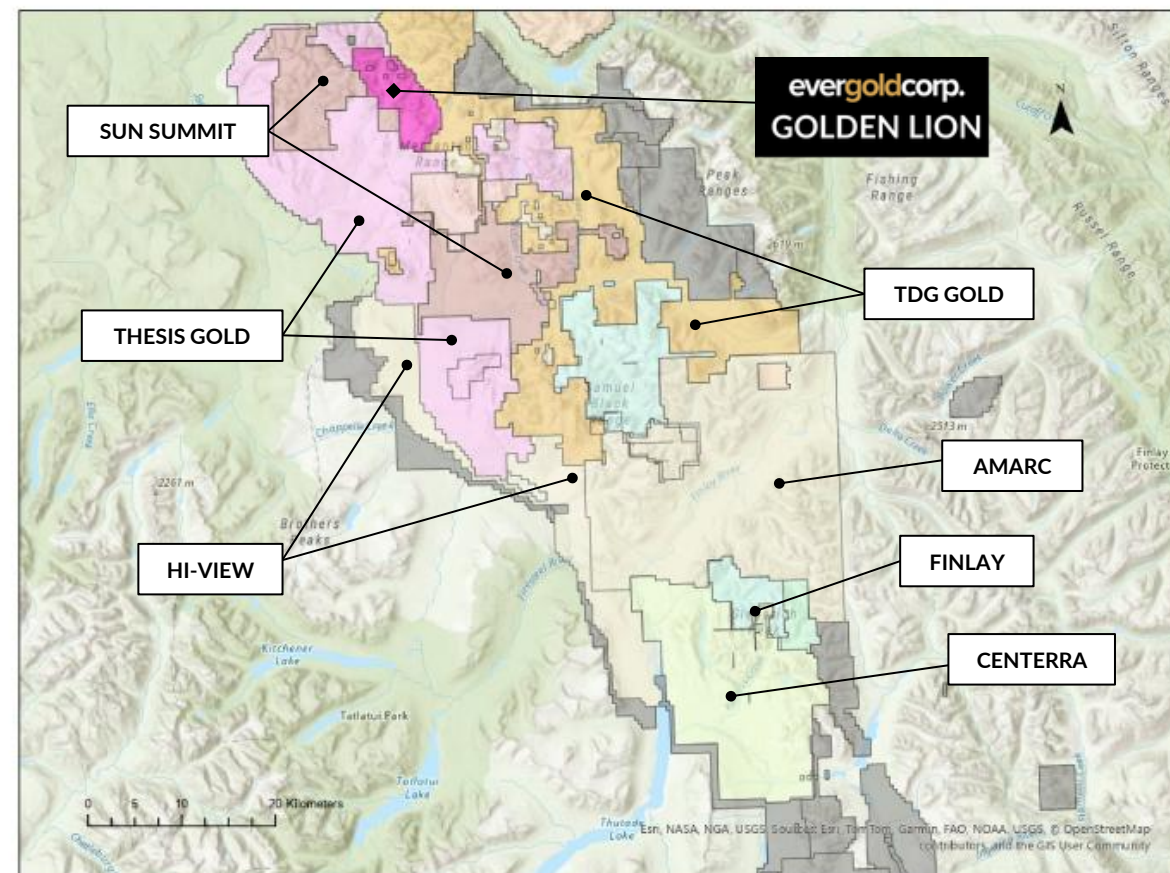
evergoldcorp.
GOLDEN LION

SUN SUMMIT

THESIS GOLD

HI-VIEW

TDG GOLD

AMARC

FINLAY

CENTERRA

N

Sifton Ranges

Range

Peak Ranges

Fishing Range

Russel Range

2619 m

2513 m

Finlay Protect

2261 m

Brothers Peaks

Kitchener Lake

Tatlatui Park

Tatlatui Lake

Thutade Lake

Samuel Black

0 5 10 20 Kilometers

Esri, NASA, NGA, USGS, Source: Esri, TomTom, Garmin, FAO, NOAA, USGS, © OpenStreetMap contributors, and the GIS User Community